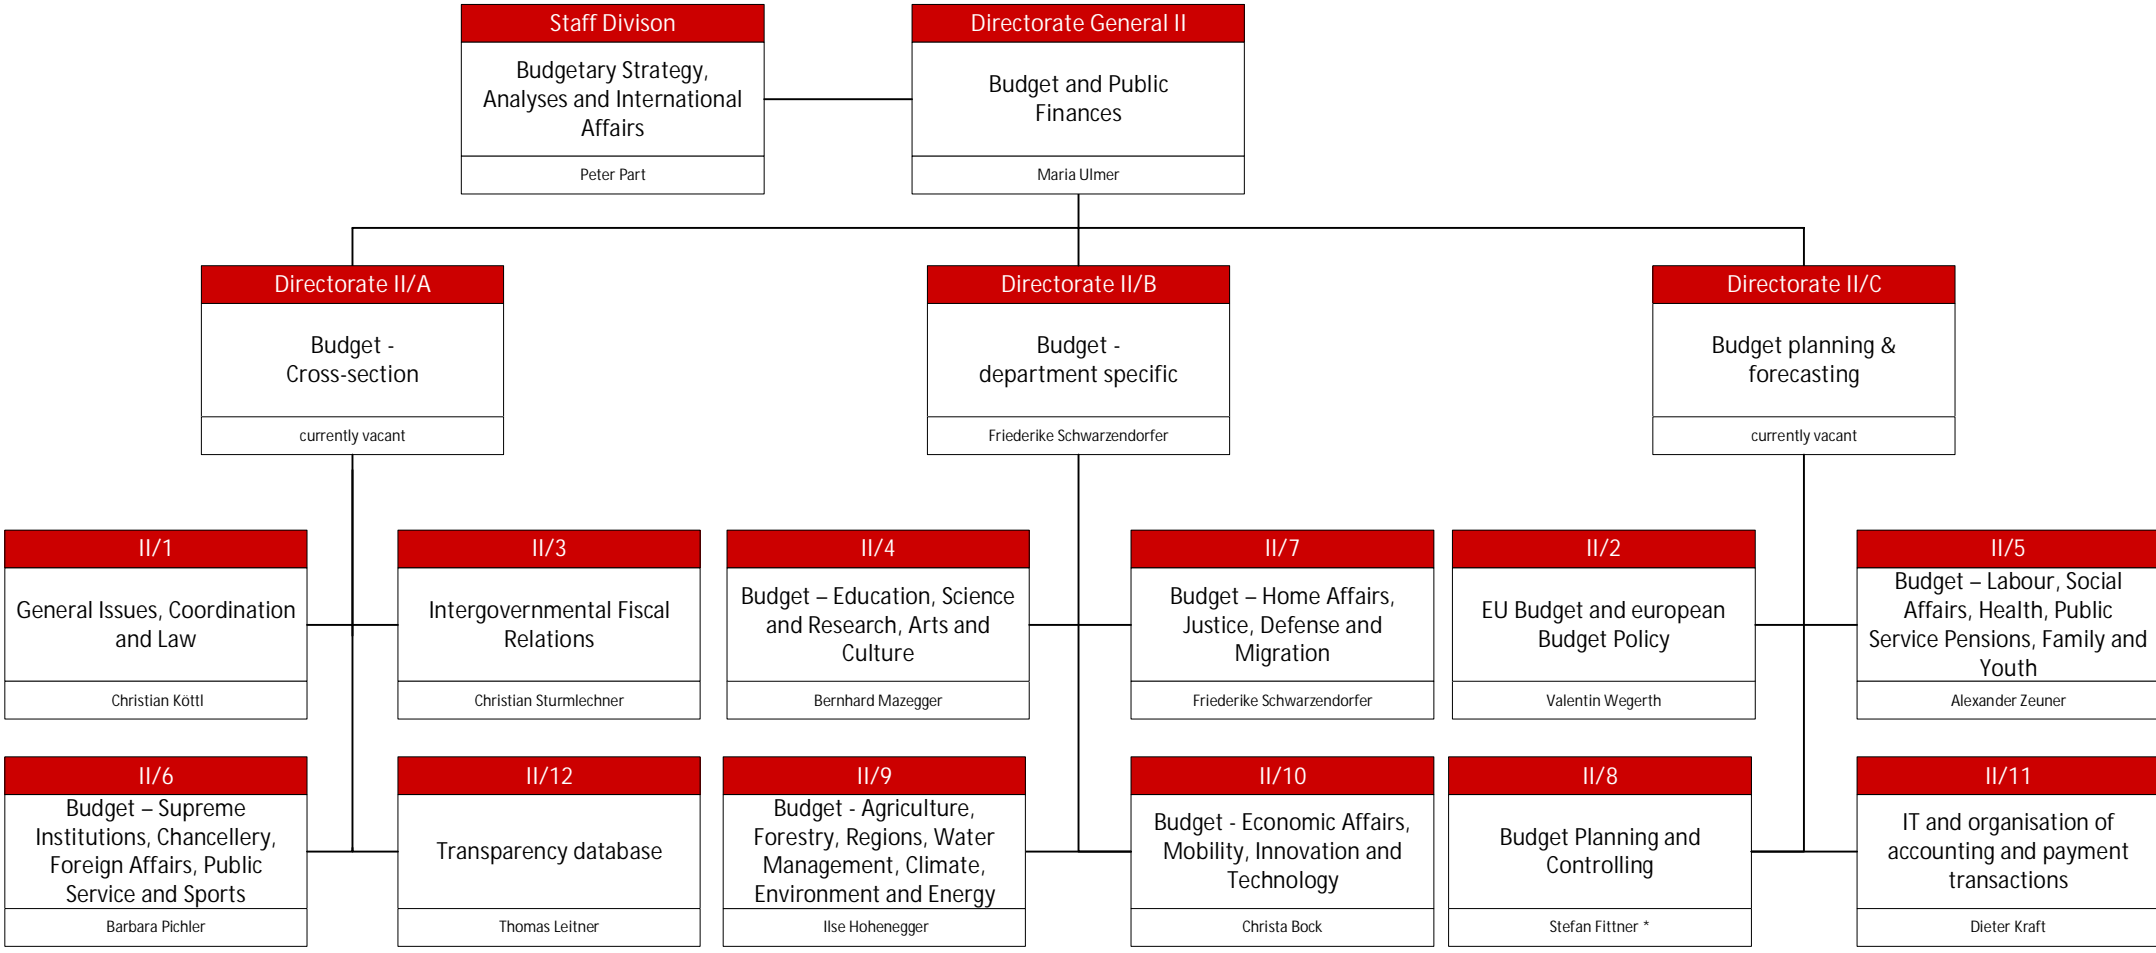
Staff Divison
Budgetary Strategy, Analyses and International Affairs
Peter Part

Directorate General II
Budget and Public Finances
Maria Ulmer

Directorate II/A
Budget - Cross-section
currently vacant

Directorate II/B
Budget - department specific
Friederike Schwarzendorfer

Directorate II/C
Budget planning & forecasting
currently vacant

II/1
General Issues, Coordination and Law
Christian Köttl

II/3
Intergovernmental Fiscal Relations
Christian Sturmlechner

II/4
Budget – Education, Science and Research, Arts and Culture
Bernhard Mazegger

II/7
Budget – Home Affairs, Justice, Defense and Migration
Friederike Schwarzendorfer

II/2
EU Budget and european Budget Policy
Valentin Wegerth

II/5
Budget – Labour, Social Affairs, Health, Public Service Pensions, Family and Youth
Alexander Zeuner

II/6
Budget – Supreme Institutions, Chancellery, Foreign Affairs, Public Service and Sports
Barbara Pichler

II/12
Transparency database
Thomas Leitner

II/9
Budget - Agriculture, Forestry, Regions, Water Management, Climate, Environment and Energy
Ilse Hohenegger

II/10
Budget - Economic Affairs, Mobility, Innovation and Technology
Christa Bock

II/8
Budget Planning and Controlling
Stefan Fittner *

II/11
IT and organisation of accounting and payment transactions
Dieter Kraft